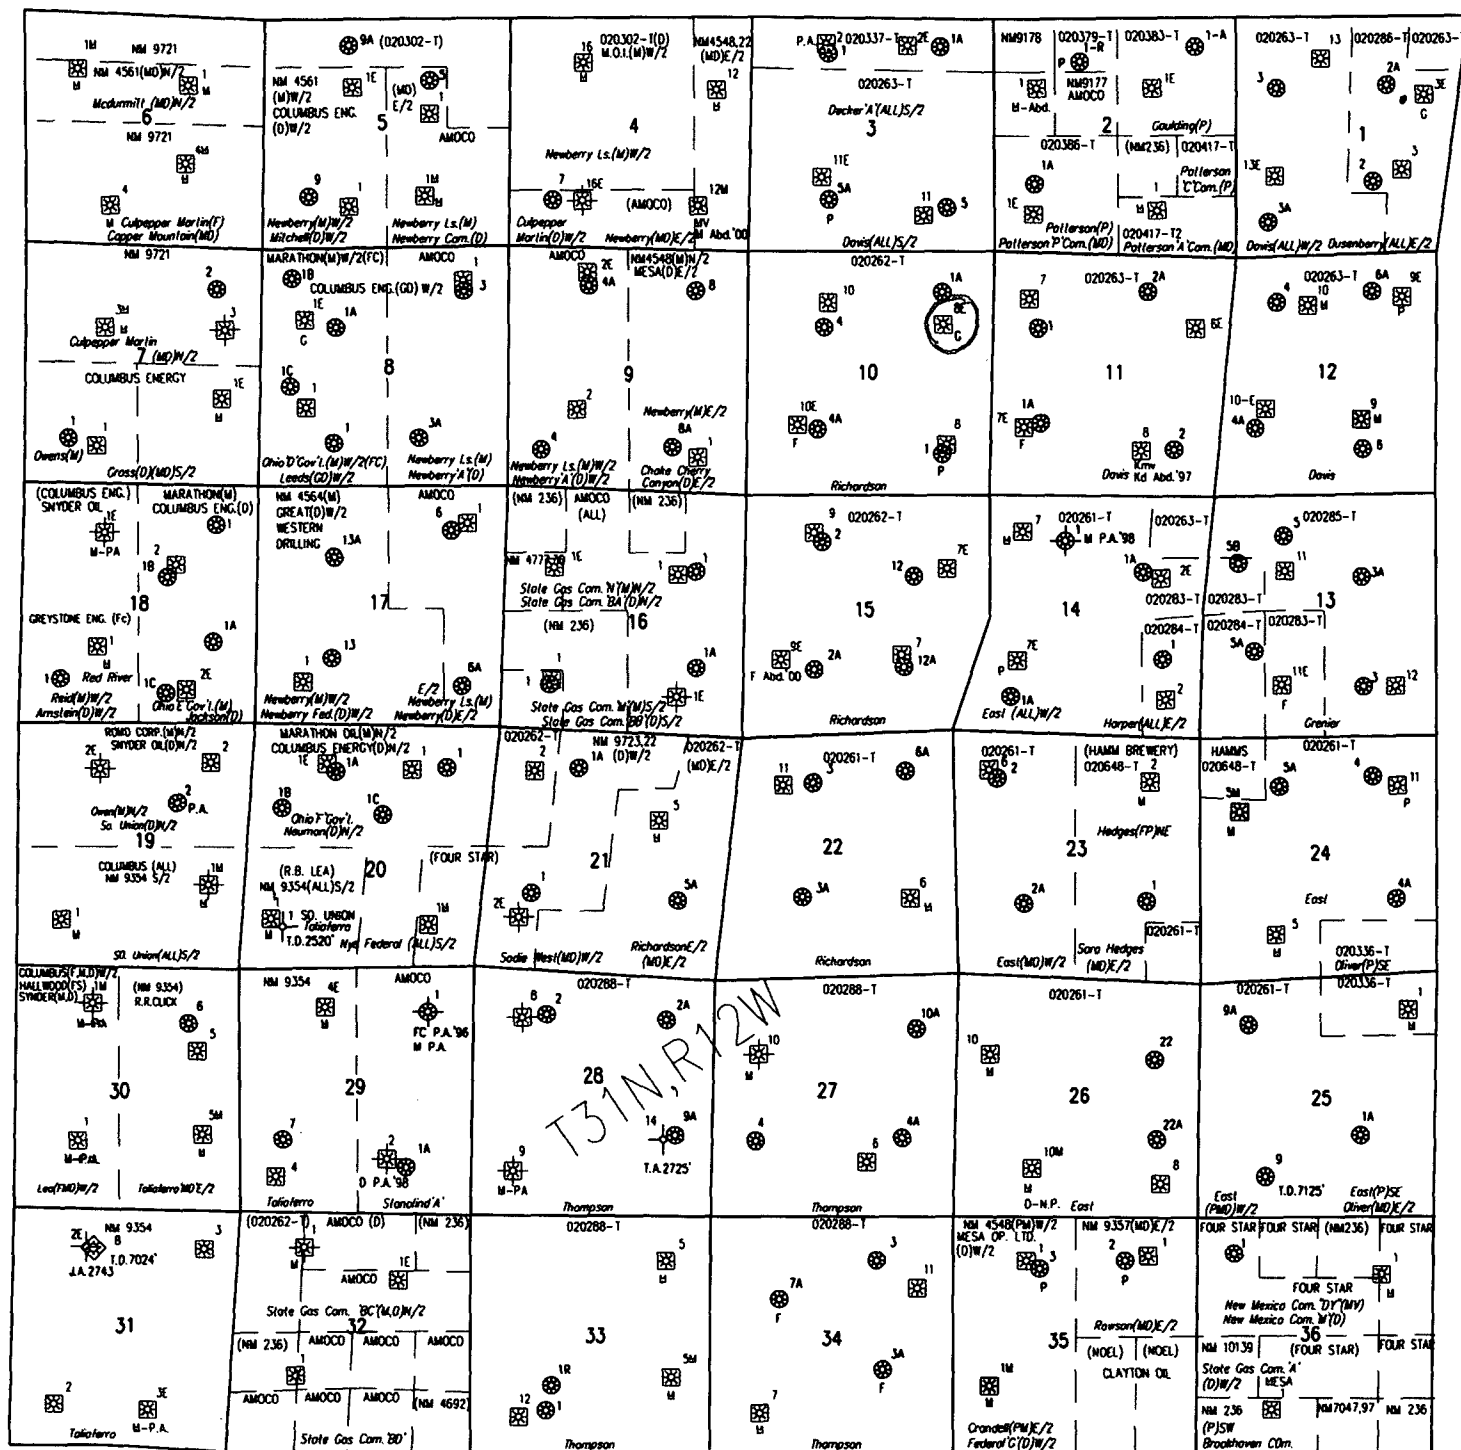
1M NM 9721
NM 4561(MD)W/2 1
M M
Mcdurmitt (MD)W/2
6
NM 9721
4M
M
4
M Culpepper Martin(F) Copper Mountain(MD)

9A (020302-T)
NM 4561 (M)W/2 COLUMBUS ENG. (D)W/2 1E (MD) E/2 5 9 1 AMOCO
5
9 1 1M M
Newberry(M)W/2 Mitchell(D)W/2 Newberry Ls.(M) Newberry Com.(D)

16 020302-T(D) M.O.I.(M)W/2 NM4548,22 (MD)E/2 12 M
4
Newberry Ls.(M)W/2
7 16E (AMOCO) 12M MV
Culpepper Martin(D)W/2 Newberry(MD)E/2 Abd.'00

P.A. 2 020337-T 2E 1A
020263-T
Decker'A'(ALL)S/2
3
11E 5A P
11 5
Davis(ALL)S/2

NM9178 020379-T 1-R P NM9177 AMOCO 020383-T 1-A 1E
M-Abd.
020386-T 2 (NM236) Goulding(P) 020417-T
1A Patterson 'C'Com.(P) 1
1E M Patterson(P) Patterson'P'Com.(MD) 020417-T2 Patterson'A'Com.(MD)

020263-T 13 020286-T 020263-
3 2A 3E G
1
13E 2 3
3A
Davis(ALL)W/2 Dusenberry(ALL)E/2

NM 9721
2
3M M
Culpepper Martin 3
7 (MD)W/2
COLUMBUS ENERGY 1E
1
Owens(M) 1
Cross(D)(MD)S/2

MARATHON(M)W/2(FC) AMOCO 1
1B COLUMBUS ENG.(GD) W/2 3
1E 1A G
8
1C 1
1 3A
Ohio'D'Gov't.(M)W/2(FC) Leeds(GD)W/2 Newberry Ls.(M) Newberry'A'(D)

AMOCO 2E 4A NM4548(M)N/2 MESA(D)E/2 8
9
2
4 8A 1
Newberry Ls.(M)W/2 Newberry'A'(D)W/2 Choke Cherry Canyon(D)E/2

020262-T
10 1A 8E G
4
10
10E 4A F 8
1 P
Richardson

7 020263-T 2A
1 6E
11
1A 7E F
8 2
Davis Kd Kmv Abd.'97

020263-T 6A 9E
4 10 M P
12
10-E 4A 9 M
6
Davis

(COLUMBUS ENG.) SNYDER OIL MARATHON(M) COLUMBUS ENG.(D)
1E M-PA 1
2 1B
18
GREYSTONE ENG. (Fc) 1A
1 Red River 1C 2E
Reid(M)W/2 Amstein(D)W/2 Ohio'E'Gov't.(M) Jackson(D)

NM 4564(M) GREAT(D)W/2 WESTERN DRILLING 13A AMOCO 6 1
17
1 13
6A
Newberry(M)W/2 Newberry Fed.(D)W/2 E/2 Newberry Ls.(M) Newberry(D)E/2

(NM 236) AMOCO (ALL) (NM 236)
NM 4772,20 1E 1
State Gas Com.'N'(M)W/2 State Gas Com.'BA'(D)W/2
(NM 236) 16
1 1A
1 1E
State Gas Com.'M'(M)S/2 State Gas Com.'BB'(D)S/2

9 020262-T 2
7E 12
15
9E 2A 7 12A
F Abd.'00
Richardson

7 020261-T 020263-T M M P.A.'98
1A 2E
14
020283-T 020284-T
7E P 1
1A 2
East (ALL)W/2 Harper(ALL)E/2

5 020285-T 5B 11 3A
020283-T 020284-T 020283-T
13
5A
11E 3 12
F
Grenier

ROMO CORP.(M)W/2 SNYDER OIL(D)W/2 2
2E
2 P.A.
Owen(M)W/2 So. Union(D)W/2
19
COLUMBUS (ALL) NM 9354 S/2 1M M
1 M
SO. Union(ALL)S/2

MARATHON OIL(M)W/2 COLUMBUS ENERGY(D)N/2 1E 1A 1 1
1B Ohio'F'Gov't. Nauman(D)W/2 1C
(R.B. LEA) NM 9354(ALL)S/2 20 (FOUR STAR)
1 SO. UNION Taliaferro T.D.2520' Nye Federal (ALL)S/2 1M M

020262-T NM 9723,22 1A (D)W/2 020262-T (MD)E/2
2 1
5 M
21
1
2E 5A
Sodie West(MD)W/2 Richardson E/2 (MD)E/2

11 3 020261-T 8A
22
3A 6 M
Richardson

020261-T 6 2 (HAMM BREWERY) 020648-T 2 M
Hedges(FP)NE
23
2A 1
East(MD)W/2 Sara Hedges (MD)E/2 020261-T

HAMMS 020648-T 5A 020261-T 4 11 P
5M M
24
East 4A
5 M
020336-T Oliver(P)SE

COLUMBUS(F,M,D)W/2 HALLWOOD(FS) SNYDER(M,D) 1M M-PA (NM 9354) R.R.CLICK 6 5
30
1 M-P&A 5M M
Lea(FMD)W/2 Taliaferro'M'E/2

NM 9354 4E M AMOCO
FC P.A.'96 M P.A.
29
7 2 1A
4 D P.A.'98
Taliaferro Stanolind'A'

020288-T
8 2 2A
28
T31N,R12W
14 9A
9 M-PA T.A.2725'
Thompson

020288-T 10A
10 M
27
4 6 4A
Thompson

020261-T
10 M 22
26
22A
10M M 8
D-N.P. East

020336-T 9A 1 M
25
1A
9 T.D.7125'
East (PMD)W/2 East(P)SE Oliver(MD)E/2

2E NM 9354 8 T.D.7024' J.A.2743 3
31
2 3E M-P.A.
Taliaferro

(020262-T) AMOCO (D) (NM 236)
1 M
AMOCO 1E
State Gas Com.'BC'(M,D)W/2
(NM 236) AMOCO 32 AMOCO AMOCO
1
AMOCO AMOCO AMOCO (NM 4692)
State Gas Com.'BD'

020288-T
5 M
33
1R 5M
12 1 M
Thompson

020288-T
3 11
7A F
34
3A F
7 M
Thompson

NM 4548(PM)W/2 MESA OP. LTD. (D)W/2 1 3 P
NM 9357(MD)E/2 2 1 P
Rawson(MD)E/2
35 (NOEL) (NOEL) CLAYTON OIL
1M M
Crandell(PM)E/2 Federal'C'(D)W/2

FOUR STAR FOUR STAR (NM236) FOUR STAR
1
FOUR STAR 1 M
New Mexico Com.'DY'(MY) New Mexico Com.'W'(D)
36
NM 10139 (FOUR STAR) FOUR STAR
State Gas Com.'A' (D)W/2 MESA
NM 236 NM7047,97 NM 236
(P)SW Brookhaven COm.